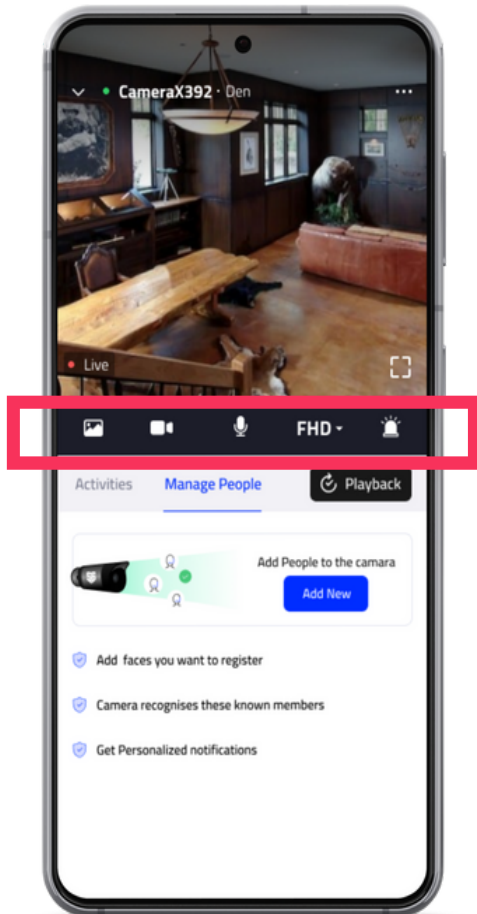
CameraX392 · Den

Live

FHD

Activities

Manage People

Playback

Add People to the camara

Add New

Add faces you want to register

Camera recognises these known members

Get Personalized notifications